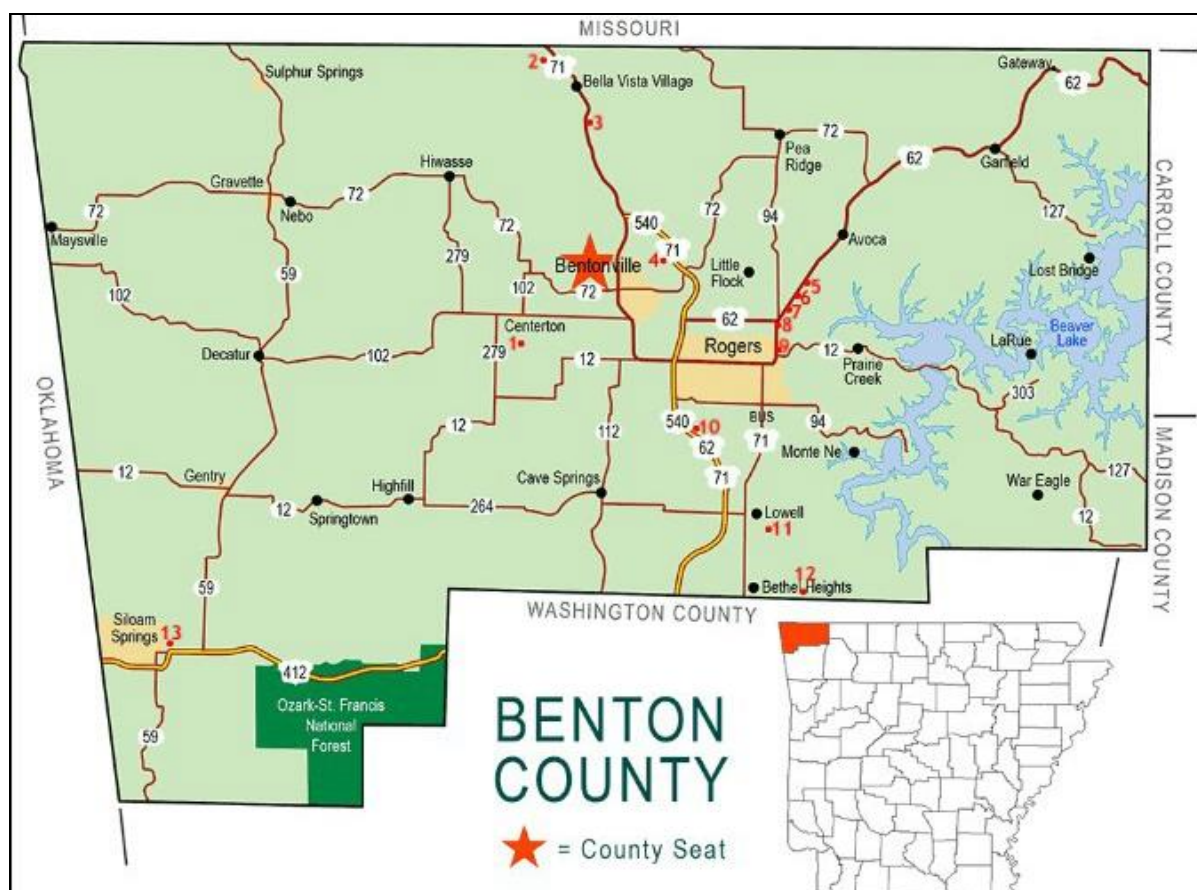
MISSOURI

2 71 Bella Vista Village
Sulphur Springs
Gateway 62
3
72
Pea Ridge
62
Garfield
Hiwasse
Gravette
Nebo 72
72
Maysville
72
540
72
94
127
Avoca
279
59
Bentonville 4 71
Little Flock
Lost Bridge
102
102
72
5
6
7
8
62
Centerton
1
Beaver Lake
LaRue
Rogers
9
12
Prairie Creek
Decatur
102
279
12
303
OKLAHOMA
CARROLL COUNTY
12
112
540
10
BUS
71
94
MADISON COUNTY
62
Monte Ne
12
Gentry
Cave Springs
71
War Eagle
127
12
Springtown
Highfill
264
Lowell
11
12
59
12
Bethel Heights
WASHINGTON COUNTY
Siloam Springs 13
412
Ozark-St. Francis National Forest
59

BENTON COUNTY
= County Seat